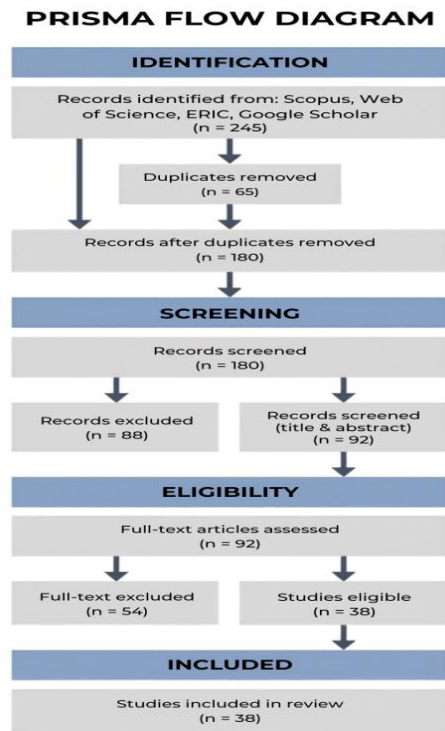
PRISMA FLOW DIAGRAM

IDENTIFICATION

Records identified from: Scopus, Web of Science, ERIC, Google Scholar
(n = 245)

Duplicates removed
(n = 65)

Records after duplicates removed
(n = 180)

SCREENING

Records screened
(n = 180)

Records excluded
(n = 88)

Records screened (title & abstract)
(n = 92)

ELIGIBILITY

Full-text articles assessed
(n = 92)

Full-text excluded
(n = 54)

Studies eligible
(n = 38)

INCLUDED

Studies included in review
(n = 38)